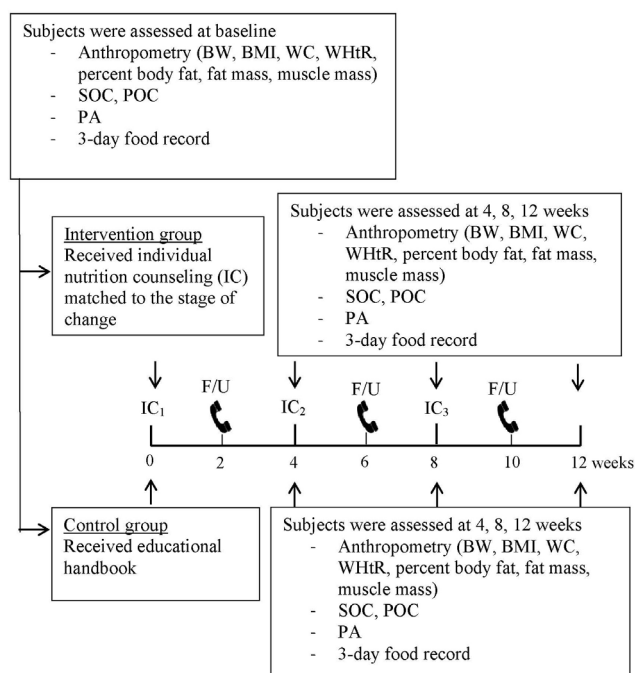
Subjects were assessed at baseline
- Anthropometry (BW, BMI, WC, WHtR, percent body fat, fat mass, muscle mass)
- SOC, POC
- PA
- 3-day food record

Intervention group
Received individual nutrition counseling (IC) matched to the stage of change

Subjects were assessed at 4, 8, 12 weeks
- Anthropometry (BW, BMI, WC, WHtR, percent body fat, fat mass, muscle mass)
- SOC, POC
- PA
- 3-day food record

$IC_1$ F/U $IC_2$ F/U $IC_3$ F/U

0 2 4 6 8 10 12 weeks

Control group
Received educational handbook

Subjects were assessed at 4, 8, 12 weeks
- Anthropometry (BW, BMI, WC, WHtR, percent body fat, fat mass, muscle mass)
- SOC, POC
- PA
- 3-day food record